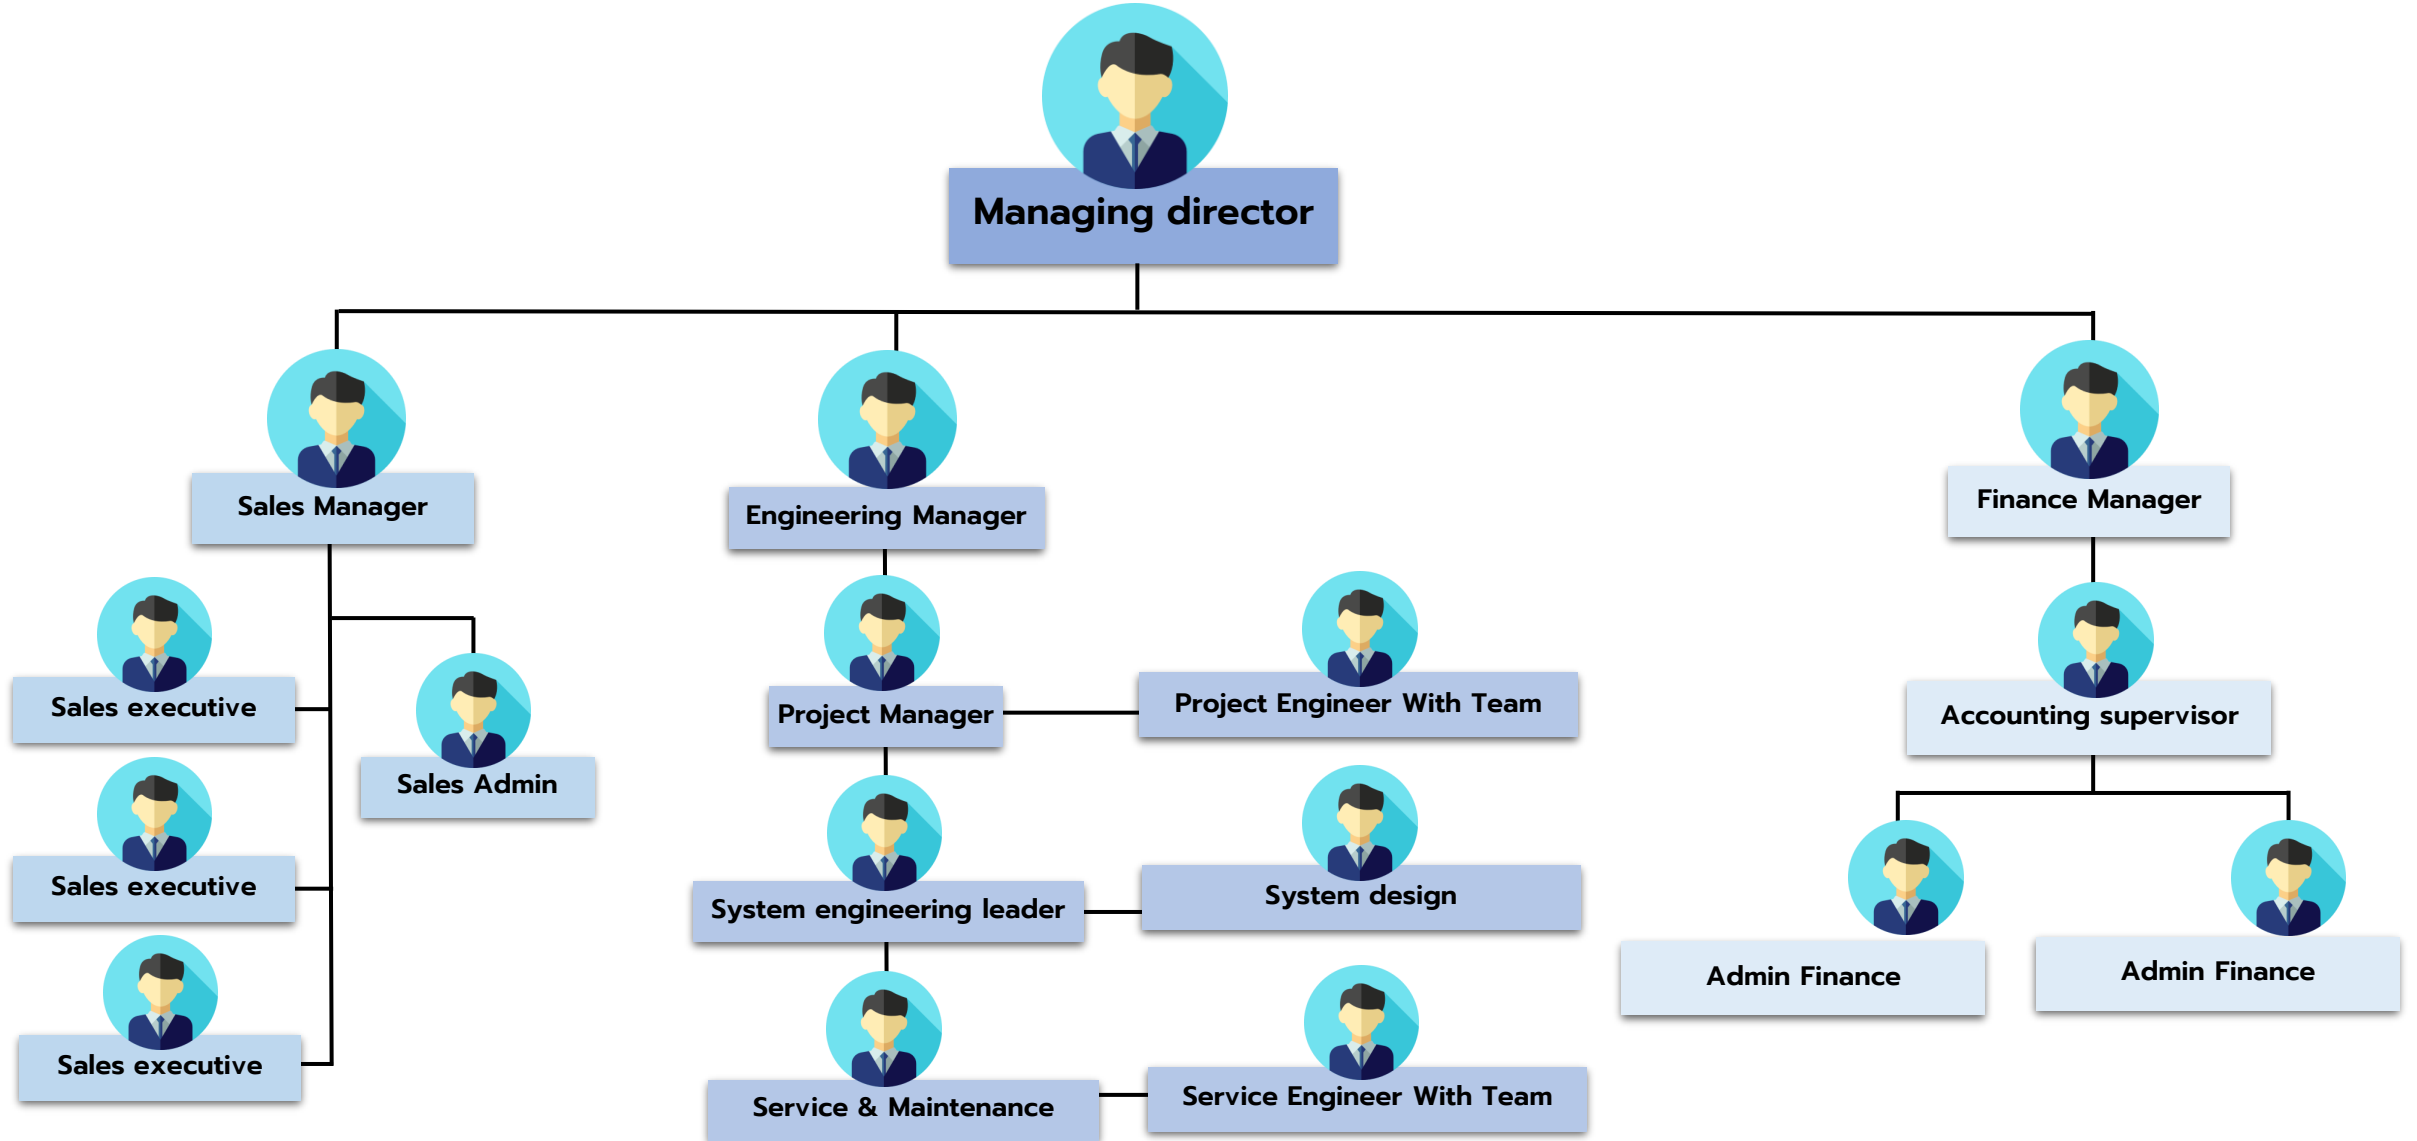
Managing director

Sales Manager

Sales executive

Sales executive

Sales executive

Sales Admin

Engineering Manager

Project Manager

Project Engineer With Team

System engineering leader

System design

Service & Maintenance

Service Engineer With Team

Finance Manager

Accounting supervisor

Admin Finance

Admin Finance